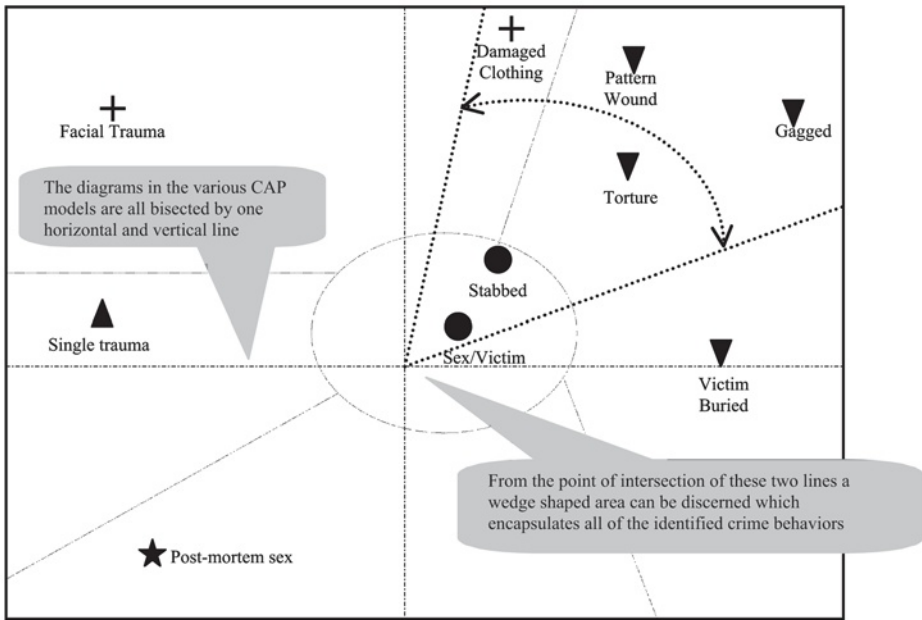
Damaged Clothing

Pattern Wound

Gagged

Facial Trauma

The diagrams in the various CAP models are all bisected by one horizontal and vertical line

Torture

Stabbed

Single trauma

Sex/Victim

Victim Buried

From the point of intersection of these two lines a wedge shaped area can be discerned which encapsulates all of the identified crime behaviors

Post-mortem sex